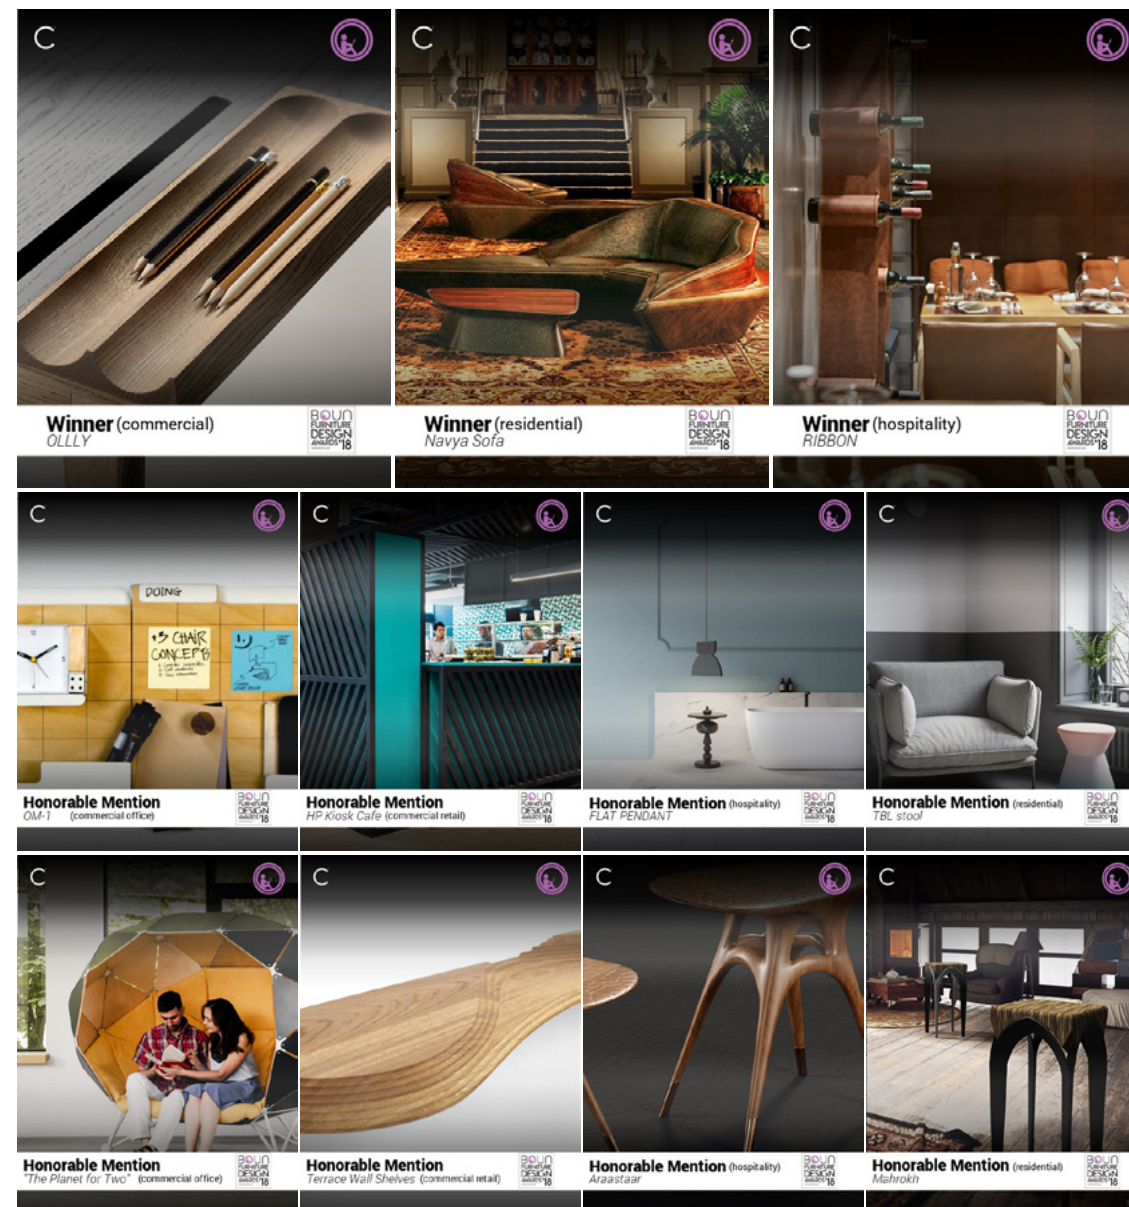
C
Winner (commercial)
OLLLY
BOUN FURNITURE DESIGN AWARDS 18

C
Winner (residential)
Navya Sofa
BOUN FURNITURE DESIGN AWARDS 18

C
Winner (hospitality)
RIBBON
BOUN FURNITURE DESIGN AWARDS 18

C
DOING
+3 CHAIR CONCEPTS
Honorable Mention
OM-1 (commercial office)
BOUN FURNITURE DESIGN AWARDS 18

C
Honorable Mention
HP Kiosk Cafe (commercial retail)
BOUN FURNITURE DESIGN AWARDS 18

C
Honorable Mention (hospitality)
FLAT PENDANT
BOUN FURNITURE DESIGN AWARDS 18

C
Honorable Mention (residential)
TBL stool
BOUN FURNITURE DESIGN AWARDS 18

C
Honorable Mention
"The Planet for Two" (commercial office)
BOUN FURNITURE DESIGN AWARDS 18

C
Honorable Mention
Terrace Wall Shelves (commercial retail)
BOUN FURNITURE DESIGN AWARDS 18

C
Honorable Mention (hospitality)
Araastaar
BOUN FURNITURE DESIGN AWARDS 18

C
Honorable Mention (residential)
Mahrokh
BOUN FURNITURE DESIGN AWARDS 18